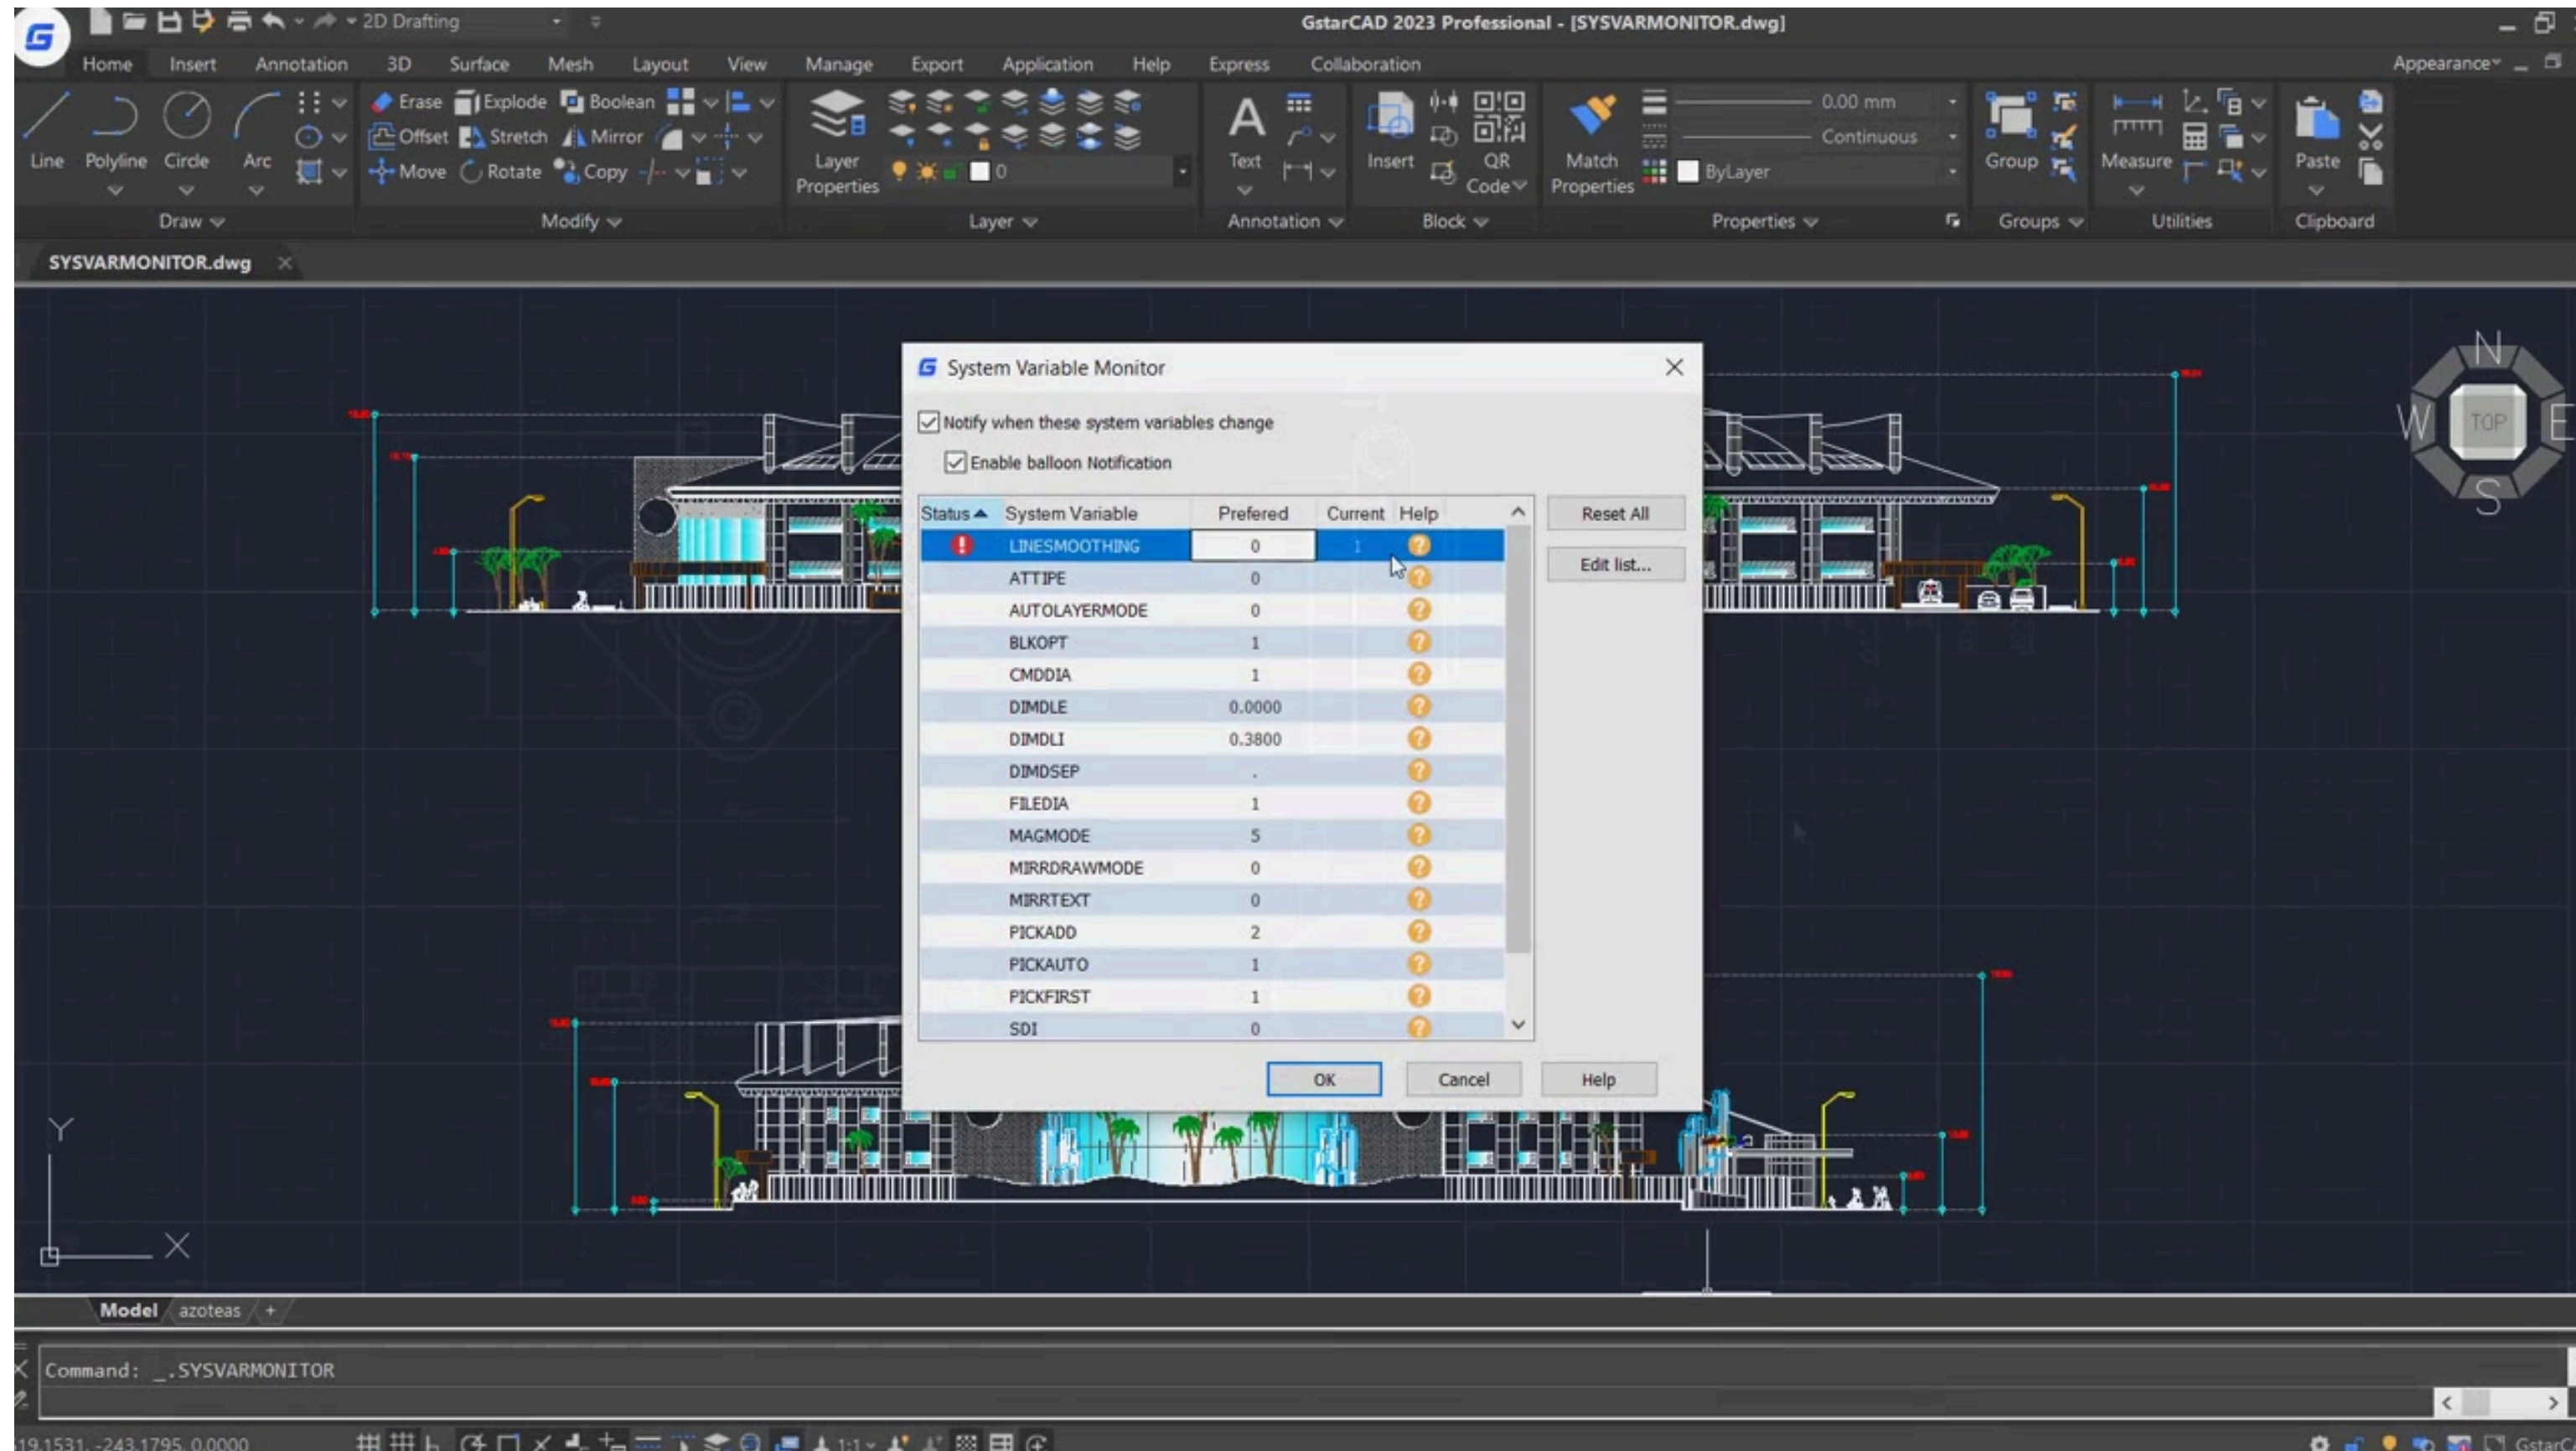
2D Drafting

GstarCAD 2023 Professional - [SYSVARMONITOR.dwg]

Home Insert Annotation 3D Surface Mesh Layout View Manage Export Application Help Express Collaboration

Appearance

Line Polyline Circle Arc

Erase Explode Boolean
Offset Stretch Mirror
Move Rotate Copy

Layer Properties

0

Text

Insert

QR Code

Match Properties

0.00 mm
Continuous
ByLayer

Group

Measure

Paste

Draw Modify Layer Annotation Block Properties Groups Utilities Clipboard

SYSVARMONITOR.dwg

N
W TOP E
S

System Variable Monitor

Notify when these system variables change

Enable balloon Notification

| Status | System Variable | Prefered | Current | Help |
|---|---|---|---|---|
| ! | LINESMOOTHING | 0 | 1 | ? |
| | ATTIPE | 0 | | ? |
| | AUTOLAYERMODE | 0 | | ? |
| | BLKOPT | 1 | | ? |
| | CMDDIA | 1 | | ? |
| | DIMDLE | 0.0000 | | ? |
| | DIMDLI | 0.3800 | | ? |
| | DIMDSEP | . | | ? |
| | FILEDIA | 1 | | ? |
| | MAGMODE | 5 | | ? |
| | MIRRDRAWMODE | 0 | | ? |
| | MIRRTEXT | 0 | | ? |
| | PICKADD | 2 | | ? |
| | PICKAUTO | 1 | | ? |
| | PICKFIRST | 1 | | ? |
| | SDI | 0 | | ? |

Reset All

Edit list...

OK Cancel Help

Y

X

Model azoteas +

Command: _.SYSVARMONITOR

19.1531, -243.1795, 0.0000

1:1